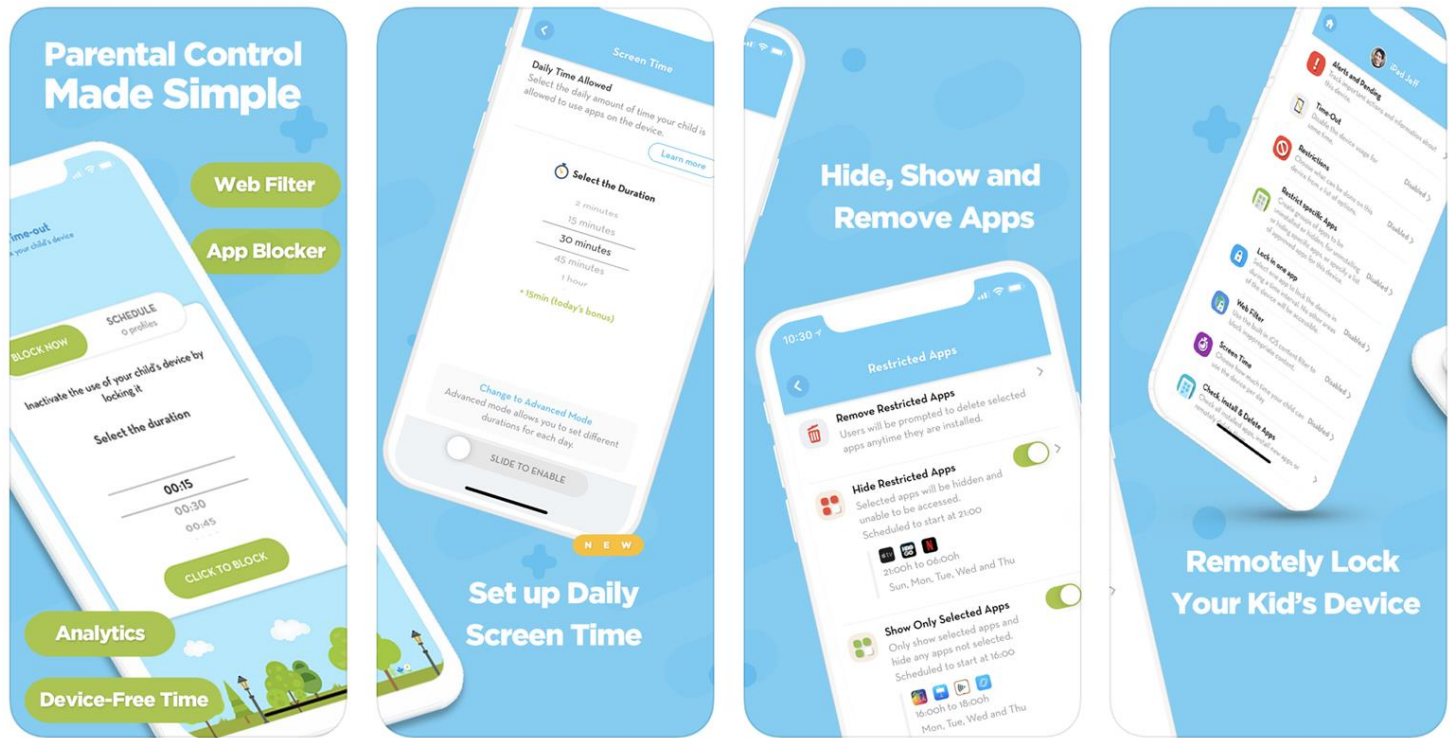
Parental Control Made Simple

Web Filter

App Blocker

ime-out
your child's device

BLOCK NOW

SCHEDULE
0 profiles

Inactivate the use of your child's device by locking it

Select the duration

00:15
00:30
00:45

CLICK TO BLOCK

Analytics

Device-Free Time

Screen Time

Daily Time Allowed
Select the daily amount of time your child is allowed to use apps on the device.

Learn more

Select the Duration

2 minutes
15 minutes
30 minutes
45 minutes
1 hour

+ 15min (today's bonus)

Change to Advanced Mode
Advanced mode allows you to set different durations for each day.

SLIDE TO ENABLE

NEW

Set up Daily Screen Time

Hide, Show and Remove Apps

10:30

Restricted Apps

Remove Restricted Apps
Users will be prompted to delete selected apps anytime they are installed.

Hide Restricted Apps
Selected apps will be hidden and unable to be accessed.
Scheduled to start at 21:00

21:00h to 06:00h
Sun, Mon, Tue, Wed and Thu

Show Only Selected Apps
Only show selected apps and hide any apps not selected.
Scheduled to start at 16:00

16:00h to 18:00h
Mon, Tue, Wed and Thu

Brad Jeff

Alerts and Pending
Track important actions and information about this device.

Time-Out
Disable the device usage for some time.

Restrictions
Choose what can be done on this device from a list of options.
Disabled

Restrict specific Apps
Create groups of apps to be unlocked or hidden, for uninstalling or hiding specific apps or specify a list of approved apps for this device.
Disabled

Lock in one app
Select one app to lock the device in during a time interval. No other areas of the device will be accessible.
Disabled

Web Filter
Use the built-in iOS content filter to block inappropriate content.
Disabled

Screen Time
Choose how much time your child can use the device per day.
Disabled

Check, Install & Delete Apps
Check installed apps, install new apps or remotely delete apps.

Remotely Lock Your Kid's Device